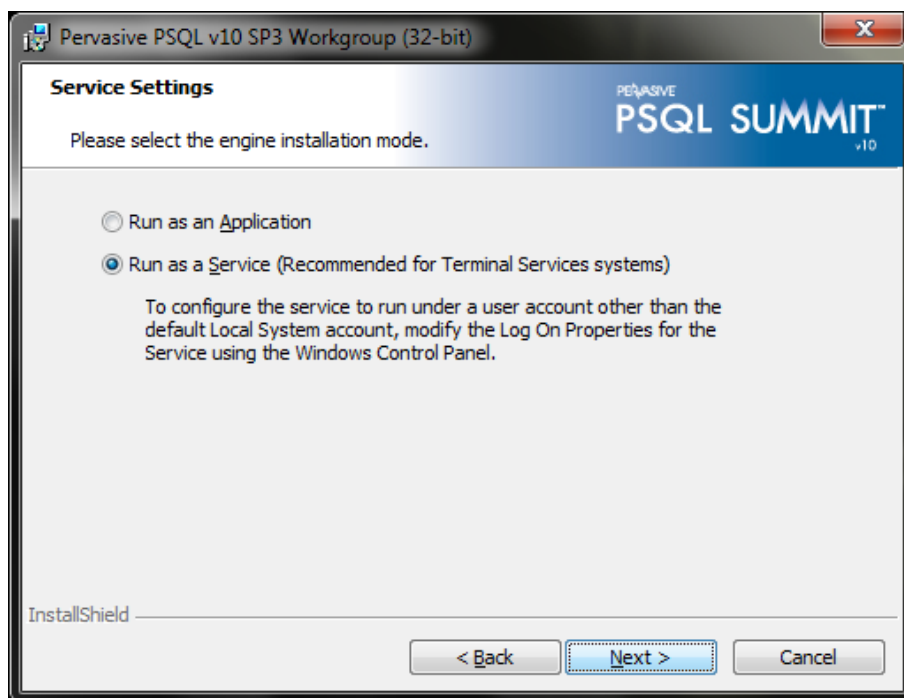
Pervasive PSQL v10 SP3 Workgroup (32-bit)

X

Service Settings

Please select the engine installation mode.

PERVASIVE
PSQL SUMMIT™
v10

Run as an Application

Run as a Service (Recommended for Terminal Services systems)

To configure the service to run under a user account other than the default Local System account, modify the Log On Properties for the Service using the Windows Control Panel.

InstallShield

< Back

Next >

Cancel